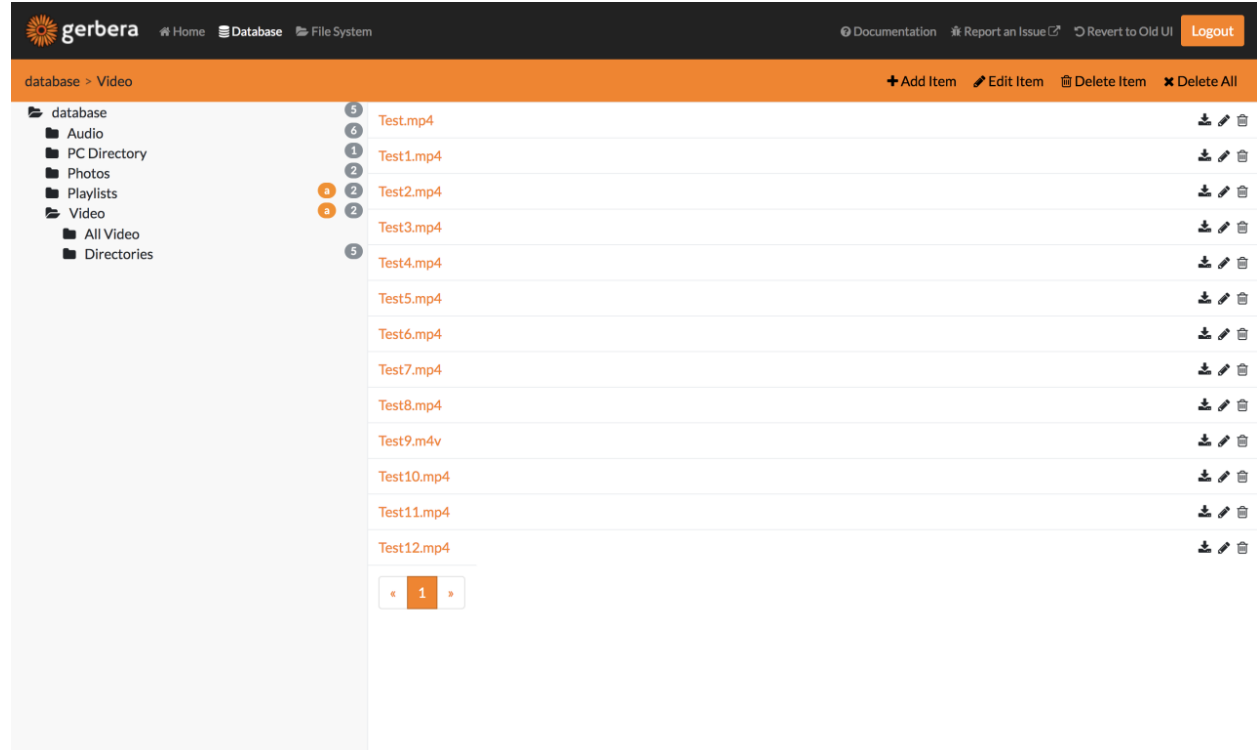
gerbera Home Database File System

Documentation Report an Issue Revert to Old UI Logout

database > Video

+ Add Item Edit Item Delete Item ✖ Delete All

database 5
Audio 6
PC Directory 1
Photos 2
Playlists a 2
Video a 2
All Video
Directories 5

Test.mp4
Test1.mp4
Test2.mp4
Test3.mp4
Test4.mp4
Test5.mp4
Test6.mp4
Test7.mp4
Test8.mp4
Test9.m4v
Test10.mp4
Test11.mp4
Test12.mp4

« 1 »